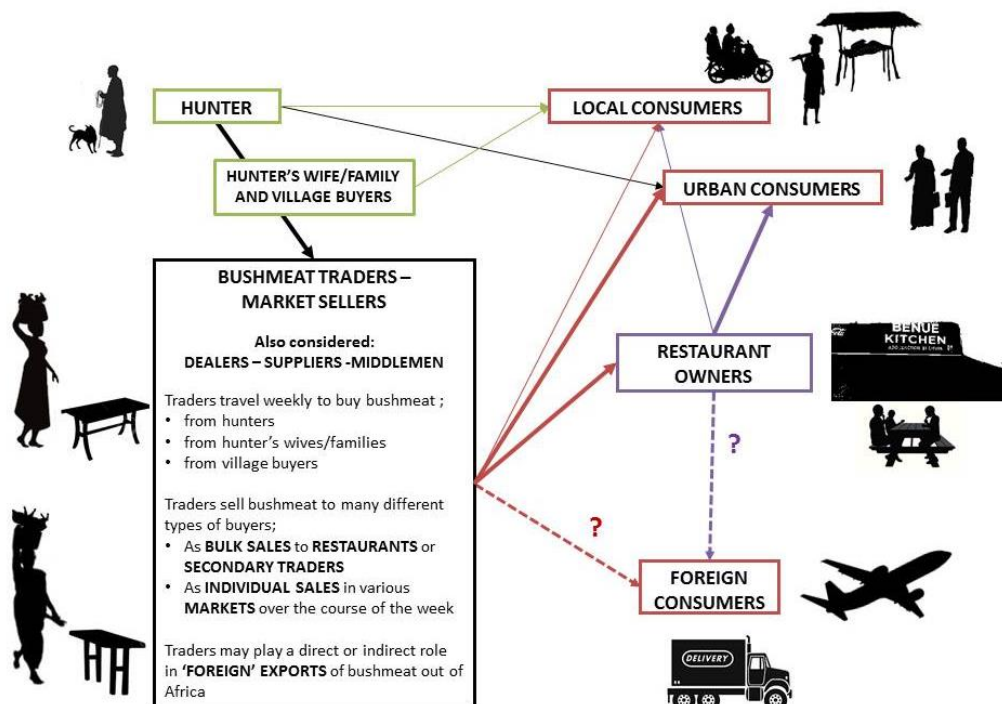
HUNTER

HUNTER'S WIFE/FAMILY AND VILLAGE BUYERS

LOCAL CONSUMERS

URBAN CONSUMERS

BUSHMEAT TRADERS – MARKET SELLERS

Also considered: DEALERS – SUPPLIERS -MIDDLEMEN

Traders travel weekly to buy bushmeat ;
• from hunters
• from hunter's wives/families
• from village buyers

Traders sell bushmeat to many different types of buyers;
• As BULK SALES to RESTAURANTS or SECONDARY TRADERS
• As INDIVIDUAL SALES in various MARKETS over the course of the week

Traders may play a direct or indirect role in 'FOREIGN' EXPORTS of bushmeat out of Africa

RESTAURANT OWNERS

BENUE KITCHEN

?

?

FOREIGN CONSUMERS

DELIVERY